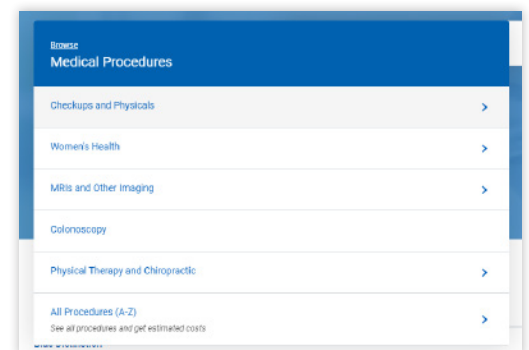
Browse
Medical Procedures

Checkups and Physicals >

Women's Health >

MRIs and Other Imaging >

Colonoscopy

Physical Therapy and Chiropractic >

All Procedures (A-Z)
See all procedures and get estimated costs >

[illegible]